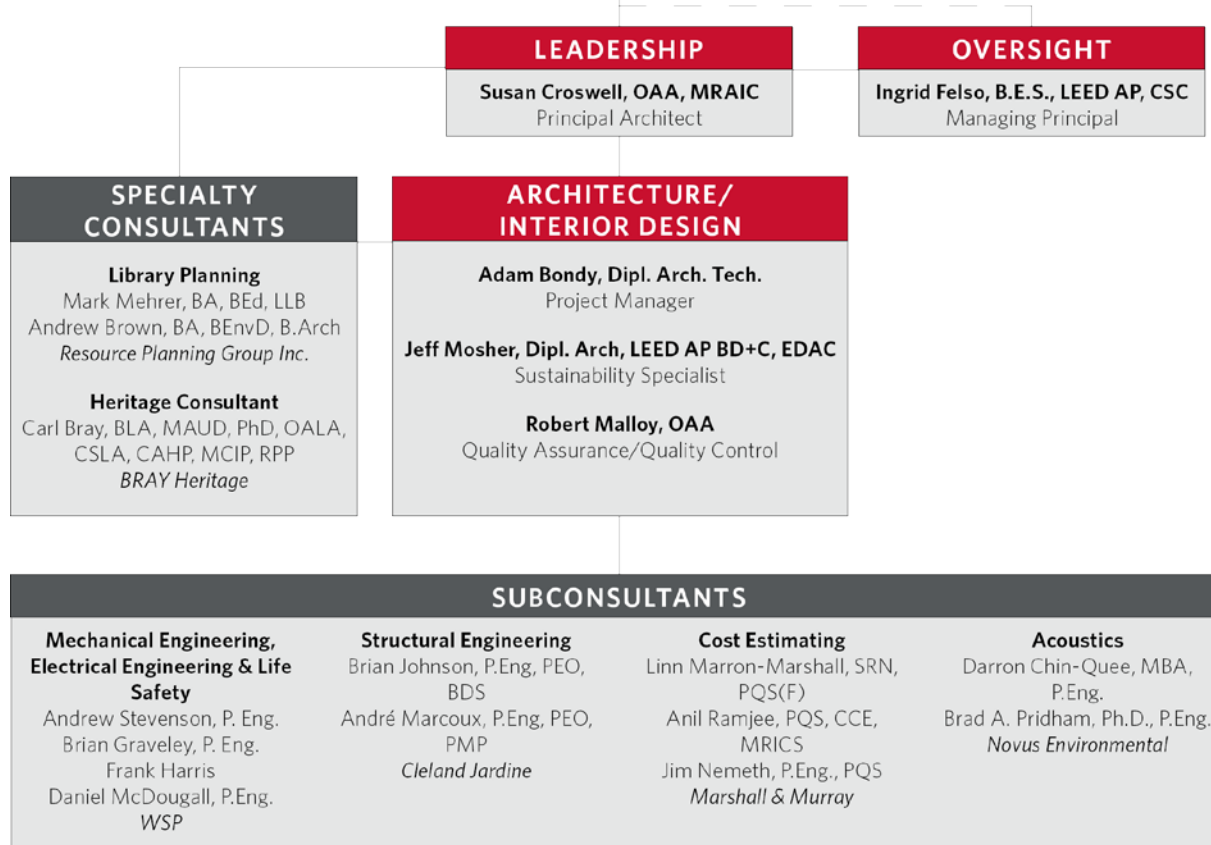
LEADERSHIP

Susan Croswell, OAA, MRAIC
Principal Architect

OVERSIGHT

Ingrid Felso, B.E.S., LEED AP, CSC
Managing Principal

SPECIALTY CONSULTANTS

Library Planning
Mark Mehrer, BA, BEd, LLB
Andrew Brown, BA, BEnvD, B.Arch
Resource Planning Group Inc.

Heritage Consultant
Carl Bray, BLA, MAUD, PhD, OALA, CSLA, CAHP, MCIP, RPP
BRAY Heritage

ARCHITECTURE/ INTERIOR DESIGN

Adam Bondy, Dipl. Arch. Tech.
Project Manager

Jeff Mosher, Dipl. Arch, LEED AP BD+C, EDAC
Sustainability Specialist

Robert Malloy, OAA
Quality Assurance/Quality Control

SUBCONSULTANTS

Mechanical Engineering, Electrical Engineering & Life Safety
Andrew Stevenson, P. Eng.
Brian Graveley, P. Eng.
Frank Harris
Daniel McDougall, P.Eng.
WSP

Structural Engineering
Brian Johnson, P.Eng, PEO, BDS
André Marcoux, P.Eng, PEO, PMP
Cleland Jardine

Cost Estimating
Linn Marron-Marshall, SRN, PQS(F)
Anil Ramjee, PQS, CCE, MRICS
Jim Nemeth, P.Eng., PQS
Marshall & Murray

Acoustics
Darron Chin-Quee, MBA, P.Eng.
Brad A. Pridham, Ph.D., P.Eng.
Novus Environmental